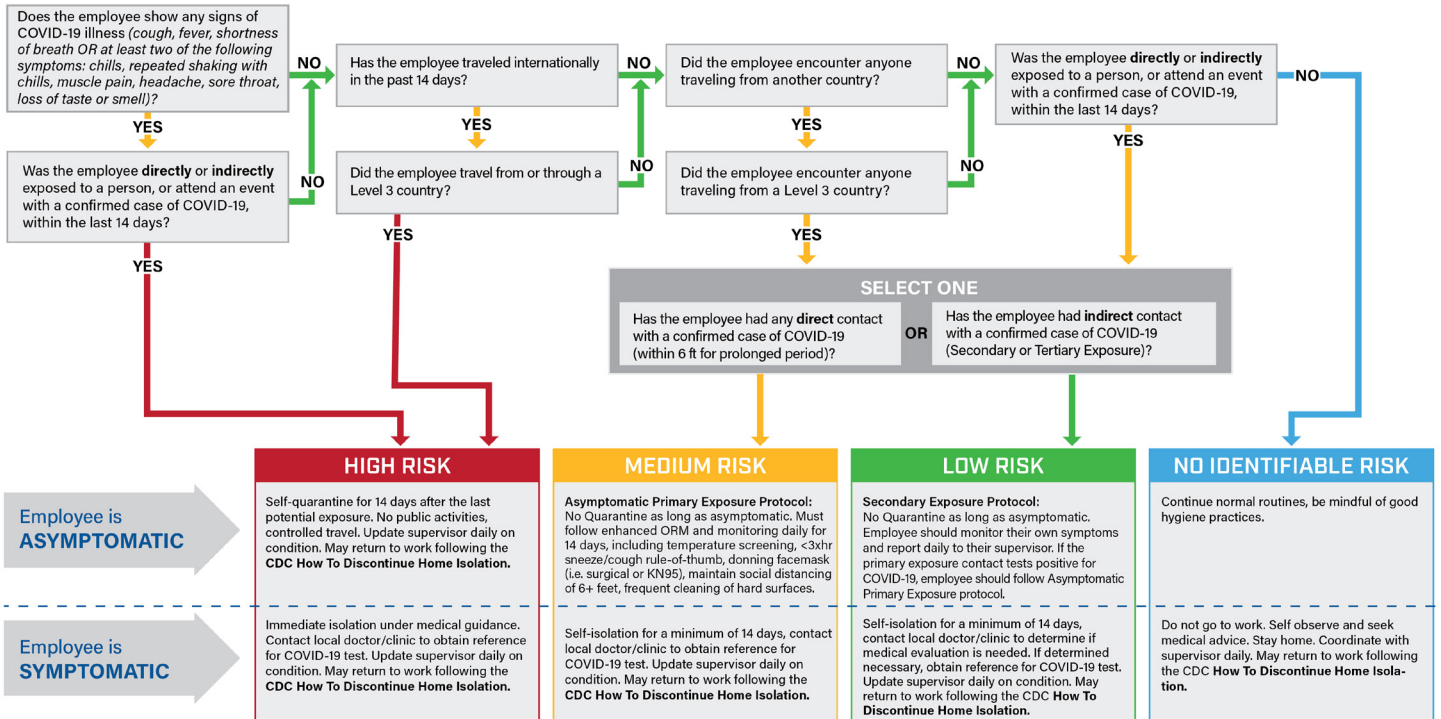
Does the employee show any signs of COVID-19 illness (cough, fever, shortness of breath OR at least two of the following symptoms: chills, repeated shaking with chills, muscle pain, headache, sore throat, loss of taste or smell)?

YES

Was the employee directly or indirectly exposed to a person, or attend an event with a confirmed case of COVID-19, within the last 14 days?

NO

YES

NO

Has the employee traveled internationally in the past 14 days?

YES

Did the employee travel from or through a Level 3 country?

YES

NO

NO

Did the employee encounter anyone traveling from another country?

YES

Did the employee encounter anyone traveling from a Level 3 country?

YES

NO

NO

Was the employee directly or indirectly exposed to a person, or attend an event with a confirmed case of COVID-19, within the last 14 days?

YES

NO

SELECT ONE

Has the employee had any direct contact with a confirmed case of COVID-19 (within 6 ft for prolonged period)?

OR

Has the employee had indirect contact with a confirmed case of COVID-19 (Secondary or Tertiary Exposure)?

| | HIGH RISK | MEDIUM RISK | LOW RISK | NO IDENTIFIABLE RISK |
|---|---|---|---|---|
| Employee is ASYMPTOMATIC | Self-quarantine for 14 days after the last potential exposure. No public activities, controlled travel. Update supervisor daily on condition. May return to work following the CDC How To Discontinue Home Isolation. | Asymptomatic Primary Exposure Protocol: No Quarantine as long as asymptomatic. Must follow enhanced ORM and monitoring daily for 14 days, including temperature screening, <3xhr sneeze/cough rule-of-thumb, donning facemask (i.e. surgical or KN95), maintain social distancing of 6+ feet, frequent cleaning of hard surfaces. | Secondary Exposure Protocol: No Quarantine as long as asymptomatic. Employee should monitor their own symptoms and report daily to their supervisor. If the primary exposure contact tests positive for COVID-19, employee should follow Asymptomatic Primary Exposure protocol. | Continue normal routines, be mindful of good hygiene practices. |
| Employee is SYMPTOMATIC | Immediate isolation under medical guidance. Contact local doctor/clinic to obtain reference for COVID-19 test. Update supervisor daily on condition. May return to work following the CDC How To Discontinue Home Isolation. | Self-isolation for a minimum of 14 days, contact local doctor/clinic to obtain reference for COVID-19 test. Update supervisor daily on condition. May return to work following the CDC How To Discontinue Home Isolation. | Self-isolation for a minimum of 14 days, contact local doctor/clinic to determine if medical evaluation is needed. If determined necessary, obtain reference for COVID-19 test. Update supervisor daily on condition. May return to work following the CDC How To Discontinue Home Isolation. | Do not go to work. Self observe and seek medical advice. Stay home. Coordinate with supervisor daily. May return to work following the CDC How To Discontinue Home Isolation. |